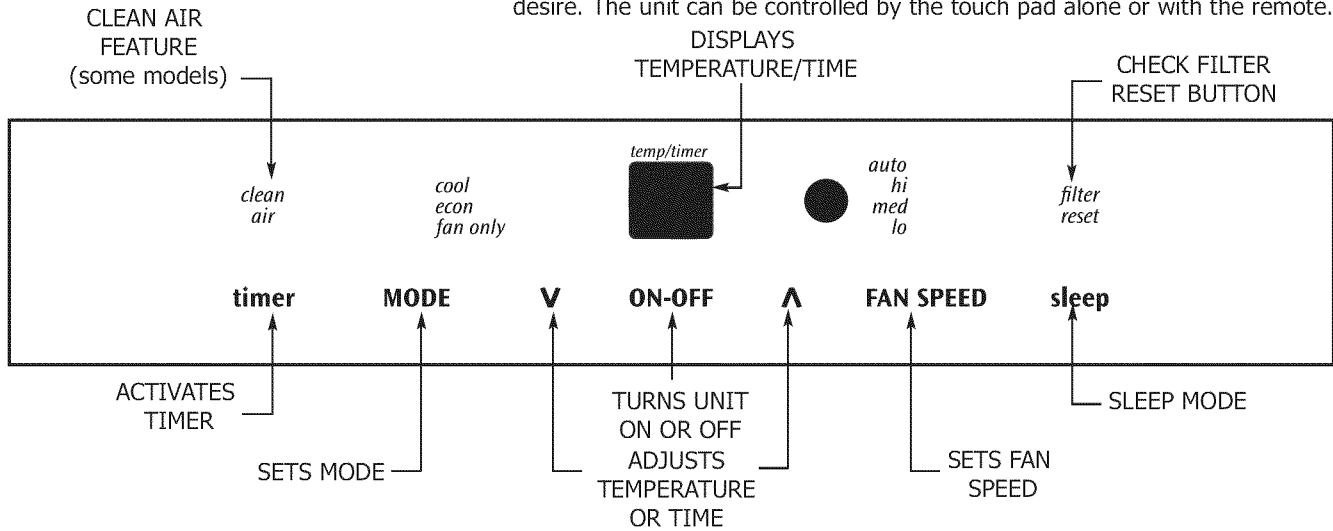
desire. The unit can be controlled by the touch pad alone or with the remote.

CLEAN AIR FEATURE (some models)

DISPLAYS TEMPERATURE/TIME

CHECK FILTER RESET BUTTON

clean air

cool
econ
fan only

temp/timer

auto
hi
med
lo

filter reset

timer MODE V ON-OFF Λ FAN SPEED sleep

ACTIVATES TIMER

SETS MODE

TURNS UNIT ON OR OFF

ADJUSTS TEMPERATURE OR TIME

SETS FAN SPEED

SLEEP MODE